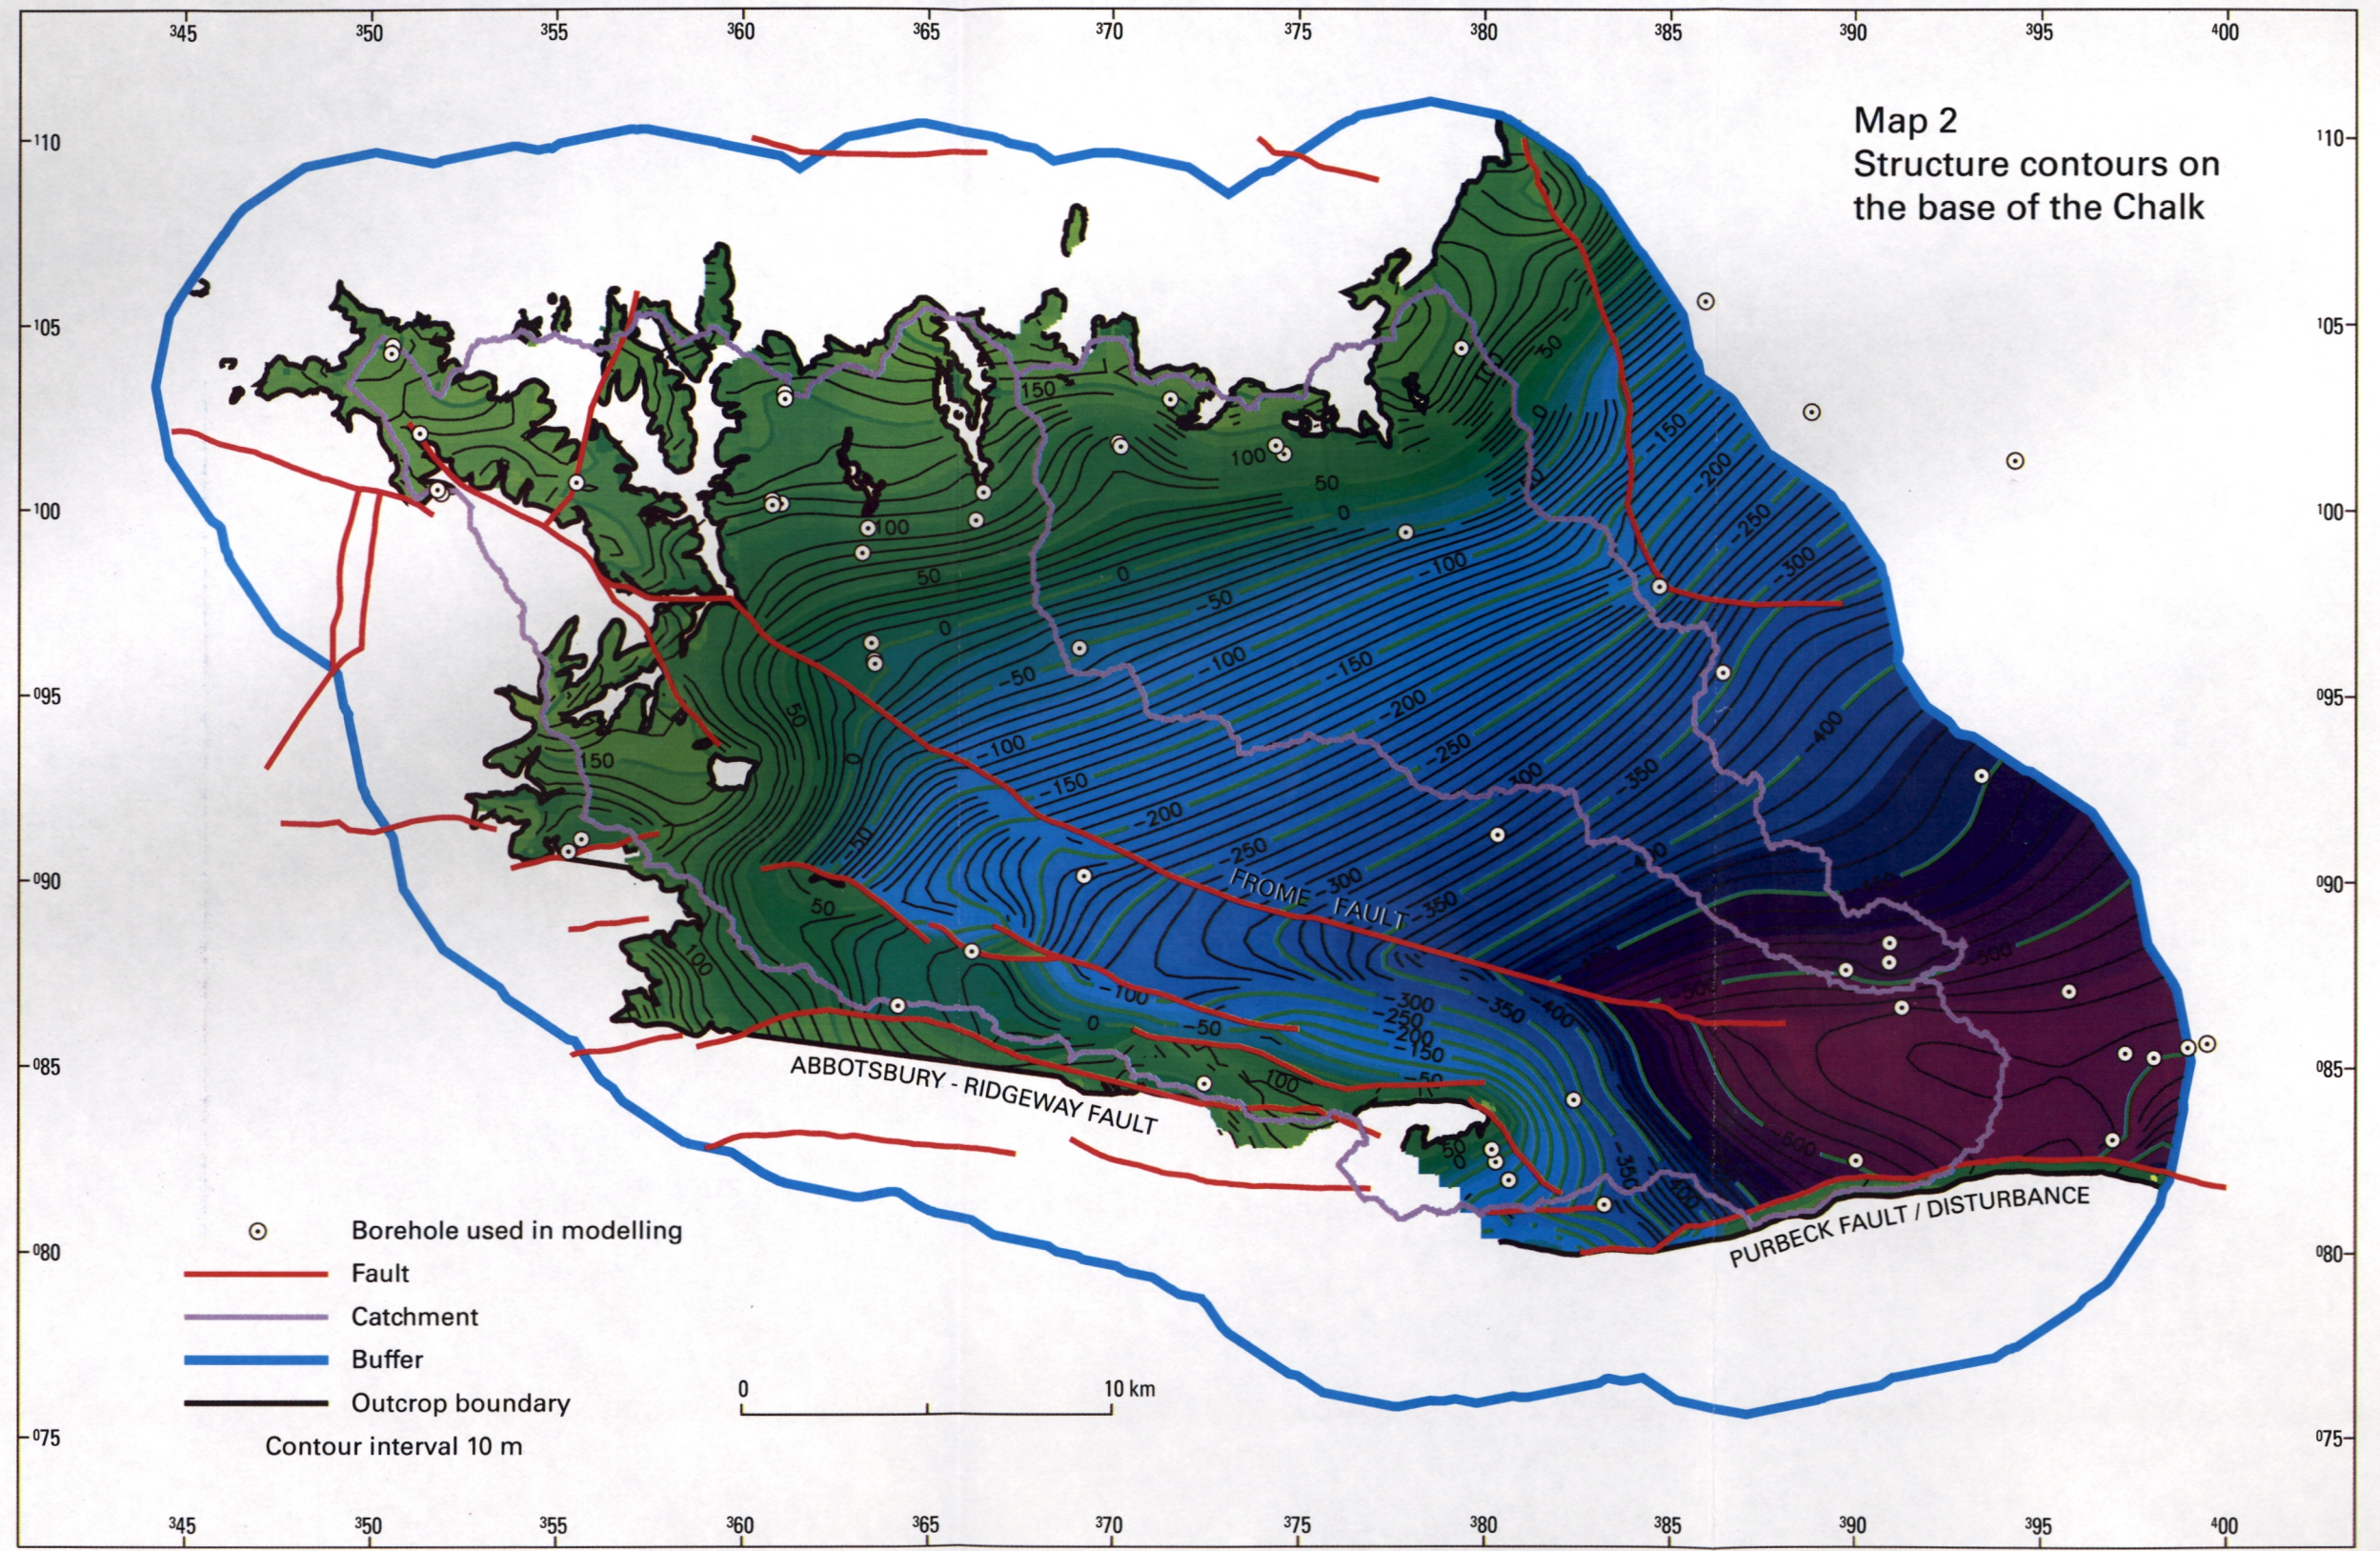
Map 2
Structure contours on the base of the Chalk

$^345$ $^350$ $^355$ $^360$ $^365$ $^370$ $^375$ $^380$ $^385$ $^390$ $^395$ $^400$

$^110$ $^105$ $^100$ $^095$ $^090$ $^085$ $^080$ $^075$

150 100 50 0 -50 -100 -150 -200 -250 -300 -350 -400 -500

FROME FAULT

ABBOTSBURY - RIDGEWAY FAULT

PURBECK FAULT / DISTURBANCE

Borehole used in modelling
Fault
Catchment
Buffer
Outcrop boundary
Contour interval 10 m

0 10 km

$^345$ $^350$ $^355$ $^360$ $^365$ $^370$ $^375$ $^380$ $^385$ $^390$ $^395$ $^400$